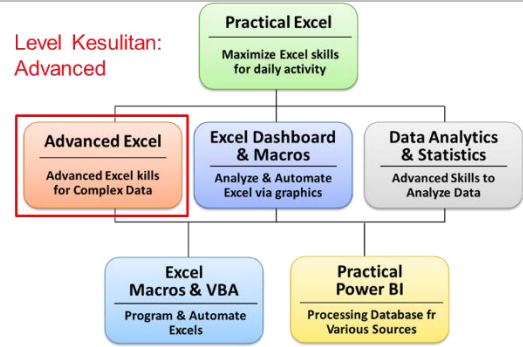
Level Kesulitan:
Advanced

Practical Excel
Maximize Excel skills for daily activity

Advanced Excel
Advanced Excel kills for Complex Data

Excel Dashboard & Macros
Analyze & Automate Excel via graphics

Data Analytics & Statistics
Advanced Skills to Analyze Data

Excel Macros & VBA
Program & Automate Excels

Practical Power BI
Processing Database fr Various Sources